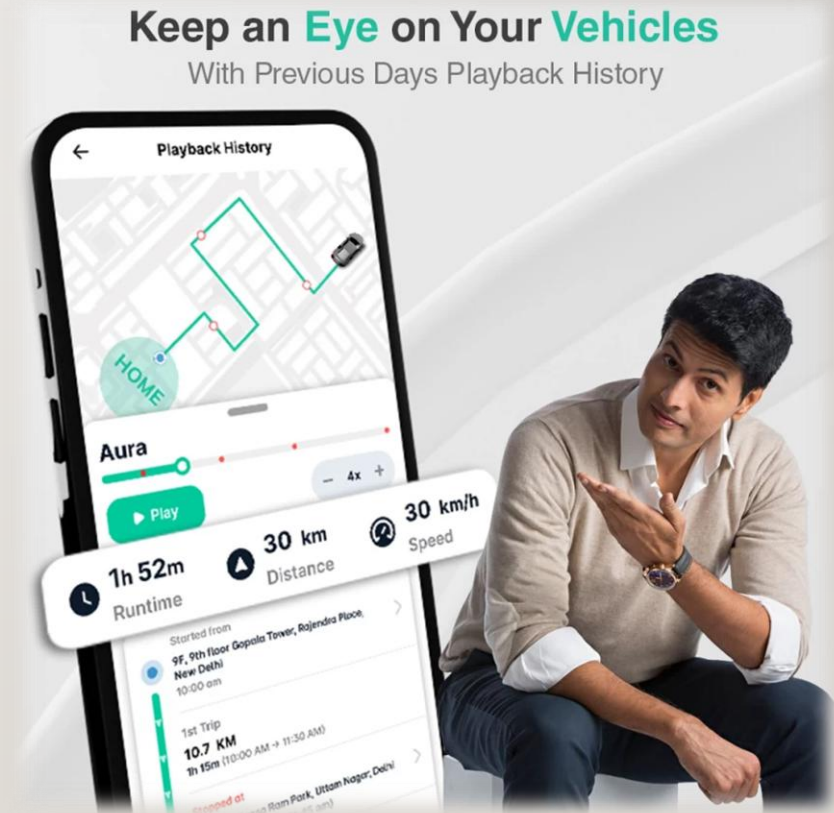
Keep an Eye on Your Vehicles
With Previous Days Playback History

Playback History

HOME

Aura

− 4x +

Play

1h 52m
Runtime

30 km
Distance

30 km/h
Speed

Started from
9F, 9th floor Gopala Tower, Rajendra Place, New Delhi
10:00 am

1st Trip
10.7 KM
1h 15m (10:00 AM → 11:30 AM)

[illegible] Ram Park, Uttam Nagar, Delhi